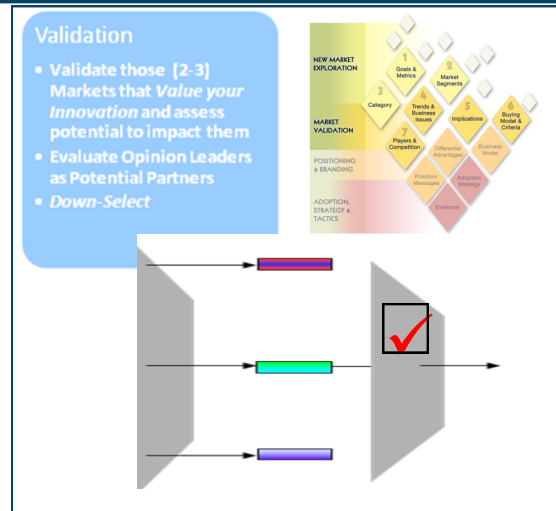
Validation

• Validate those (2-3) Markets that *Value your Innovation* and assess potential to impact them
• Evaluate Opinion Leaders as Potential Partners
• *Down-Select*

NEW MARKET EXPLORATION

MARKET VALIDATION

POSITIONING & BRANDING

ADOPTION, STRATEGY & TACTICS

1 Goals & Metrics

2 Market Segments

3 Category

4 Trends & Business Issues

5 Implications

6 Buying Model & Criteria

7 Players & Competition

Differential Advantages

Business Model

Position/ Messages

Adoption Strategy

Evidence